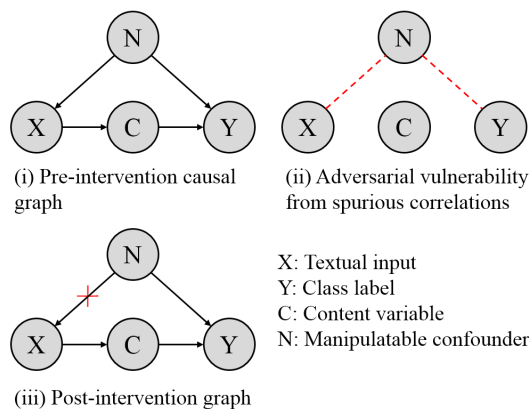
N

X

C

Y

(i) Pre-intervention causal graph

N

X

C

Y

(ii) Adversarial vulnerability from spurious correlations

N

X

C

Y

(iii) Post-intervention graph

X: Textual input
Y: Class label
C: Content variable
N: Manipulatable confounder